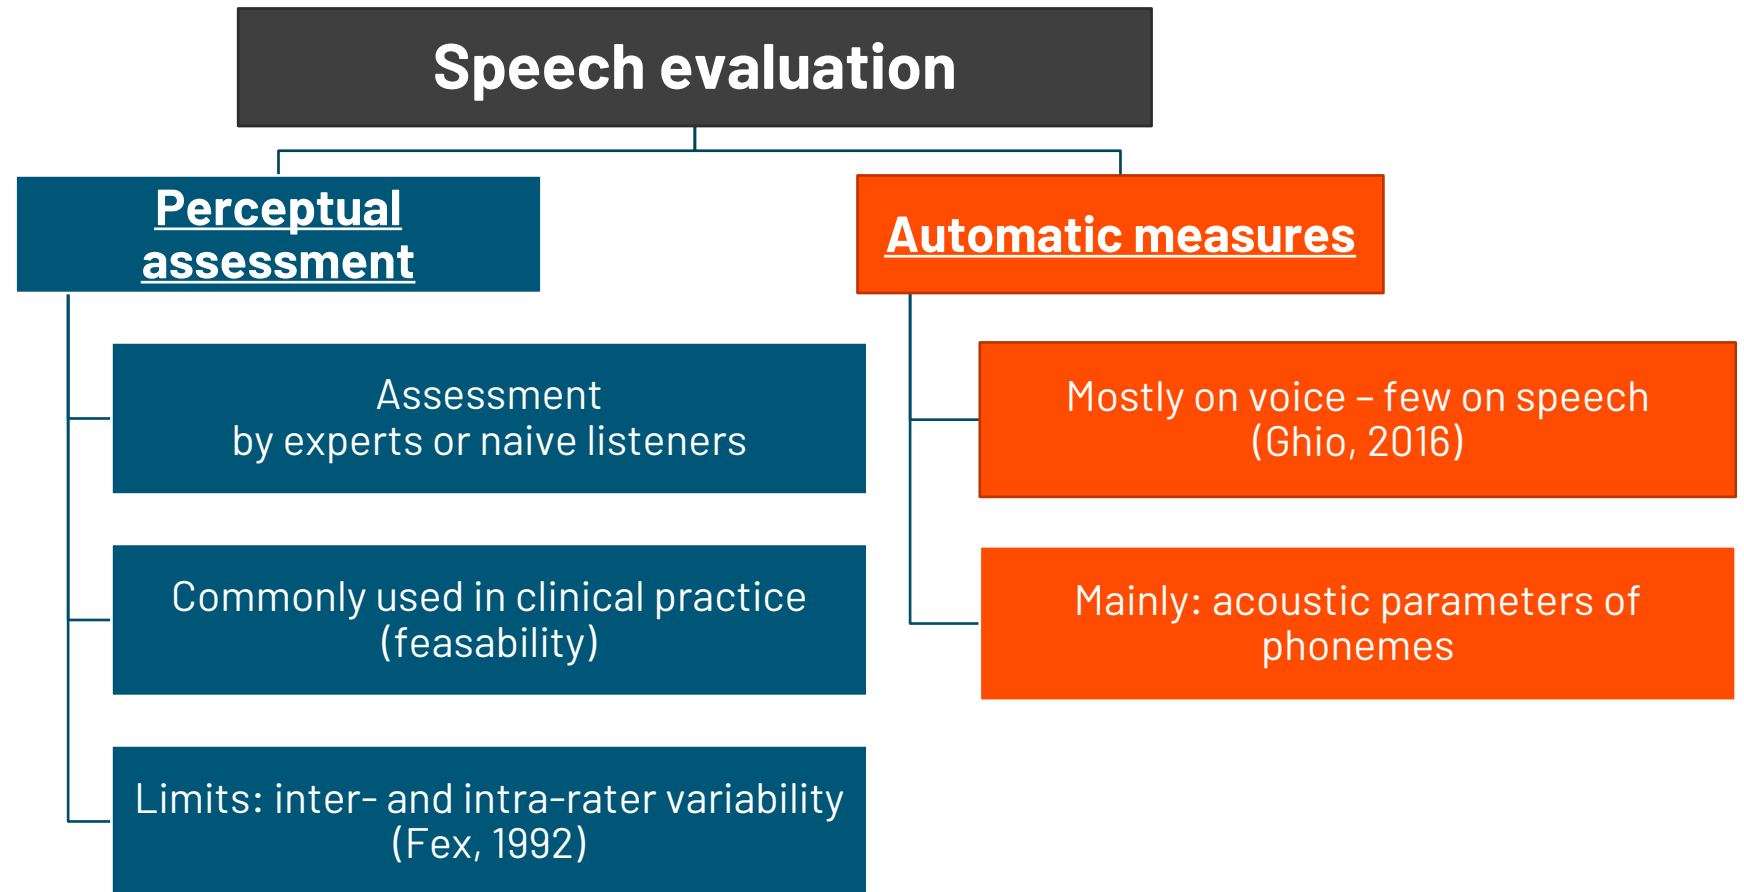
Speech evaluation

Perceptual assessment

Assessment
by experts or naive listeners

Commonly used in clinical practice (feasability)

Limits: inter- and intra-rater variability (Fex, 1992)

Automatic measures

Mostly on voice – few on speech (Ghio, 2016)

Mainly: acoustic parameters of phonemes